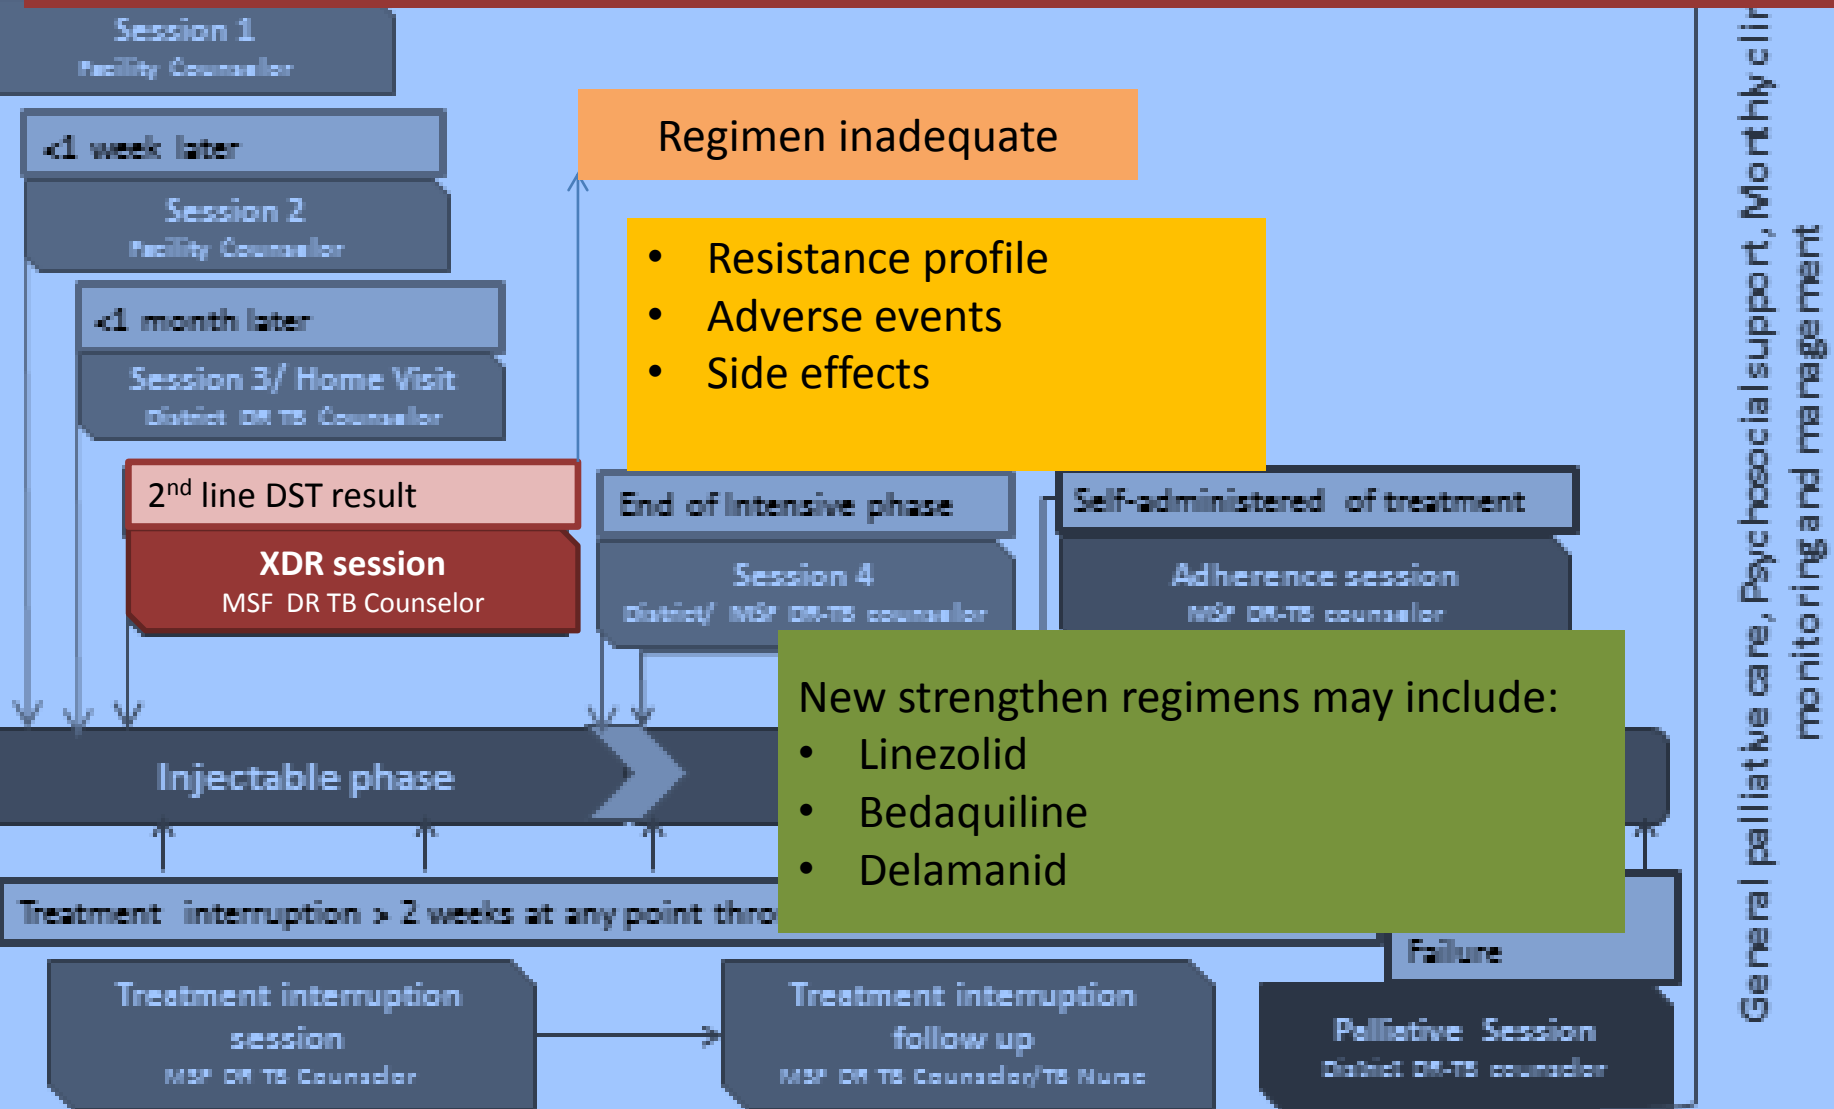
Session 1
Facility Counselor

<1 week later

Session 2
Facility Counselor

<1 month later

Session 3/ Home Visit
District DR TB Counselor

Regimen inadequate

• Resistance profile
• Adverse events
• Side effects

$2^{nd}$ line DST result

XDR session
MSF DR TB Counselor

End of Intensive phase

Session 4
District/ MSF DR-TB counselor

Self-administered of treatment

Adherence session
MSF DR-TB counselor

New strengthen regimens may include:
• Linezolid
• Bedaquiline
• Delamanid

Injectable phase

Treatment interruption > 2 weeks at any point thro

Failure

Treatment interruption session
MSF DR TB Counselor

Treatment interruption follow up
MSF DR TB Counselor/TB Nurse

Palliative Session
District DR-TB counselor

General palliative care, Psychosocial support, Monthly cli
monitoring and management